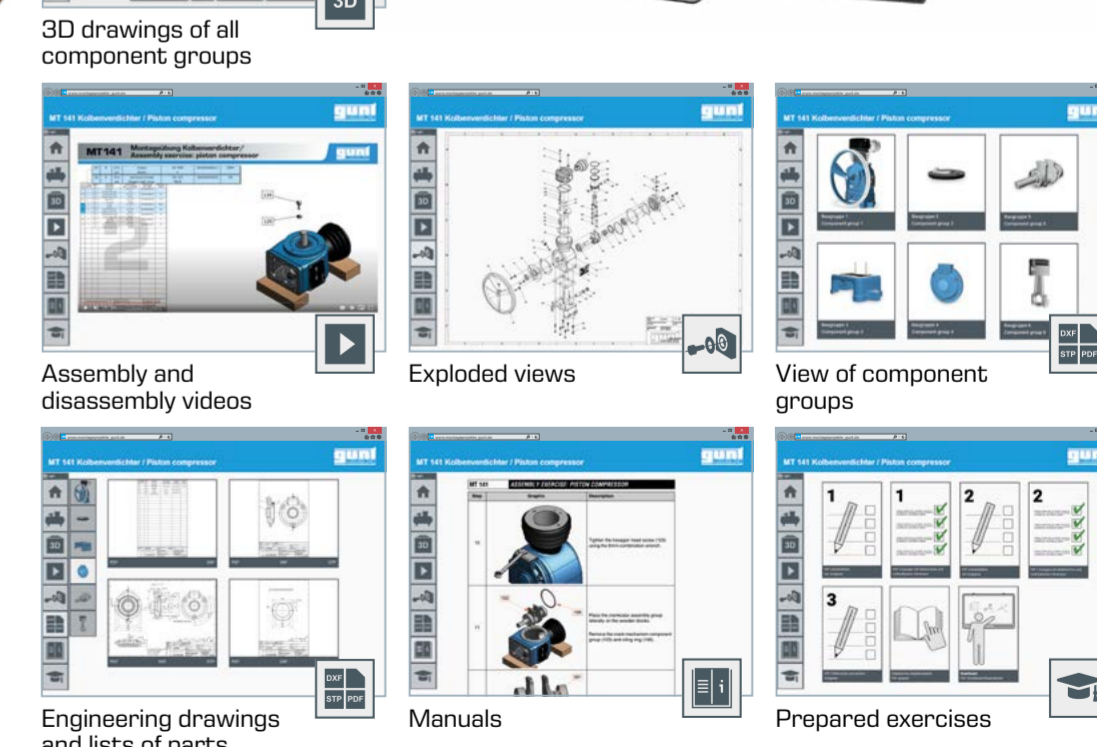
3D

3D drawings of all component groups

MT 141 Kolbenverdichter / Piston compressor

gunt

MT 141 Montageübung Kolbenverdichter / Assembly exercise: piston compressor

Assembly and disassembly videos

MT 141 Kolbenverdichter / Piston compressor

gunt

Exploded views

MT 141 Kolbenverdichter / Piston compressor

gunt

DXF STP PDF

View of component groups

MT 141 Kolbenverdichter / Piston compressor

gunt

DXF STP PDF

Engineering drawings and lists of parts

MT 141 Kolbenverdichter / Piston compressor

gunt

MT 141 ASSEMBLY EXERCISE: PISTON COMPRESSOR

| Step | Graphic | Description |
|---|---|---|

Manuals

MT 141 Kolbenverdichter / Piston compressor

gunt

1 1 2 2 3

Prepared exercises